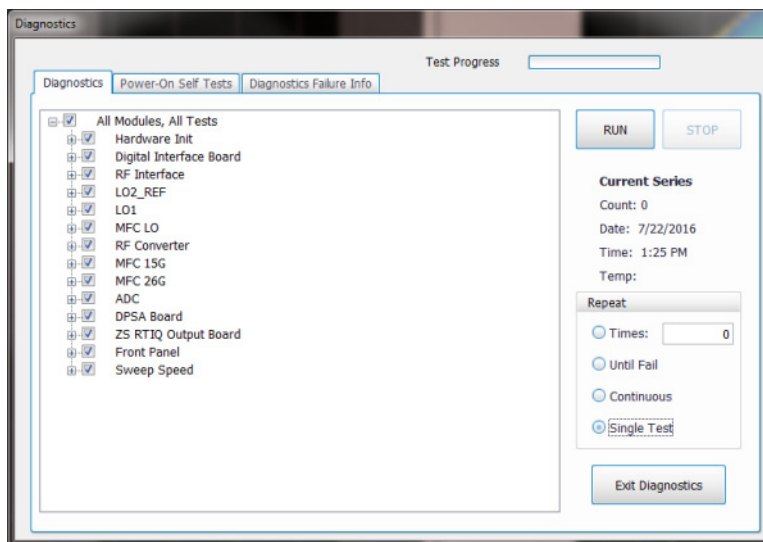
Diagnostics

Test Progress

Diagnostics | Power-On Self Tests | Diagnostics Failure Info

All Modules, All Tests
Hardware Init
Digital Interface Board
RF Interface
LO2_REF
LO1
MFC LO
RF Converter
MFC 15G
MFC 26G
ADC
DPSA Board
ZS RTIQ Output Board
Front Panel
Sweep Speed

RUN
STOP

Current Series
Count: 0
Date: 7/22/2016
Time: 1:25 PM
Temp:

Repeat
Times: 0
Until Fail
Continuous
Single Test

Exit Diagnostics